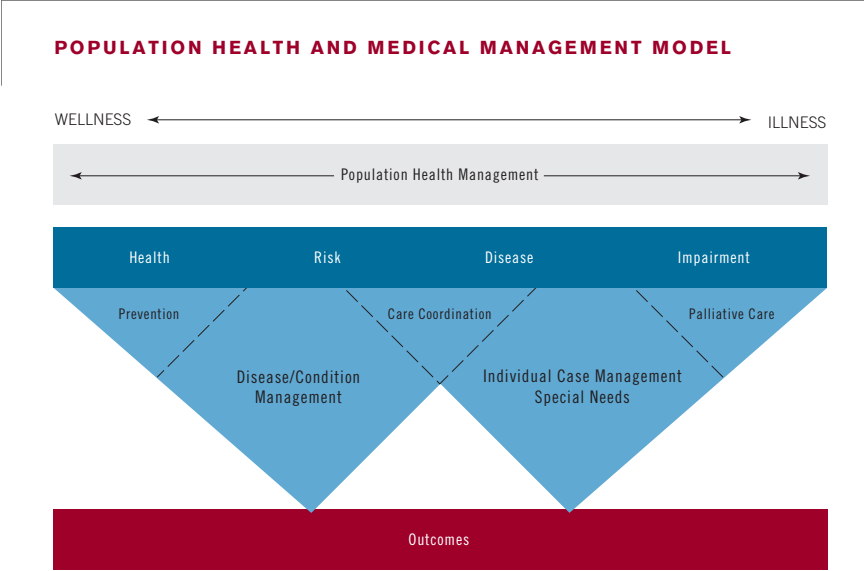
POPULATION HEALTH AND MEDICAL MANAGEMENT MODEL

WELLNESS ILLNESS

Population Health Management

Health Risk Disease Impairment

Prevention

Care Coordination

Palliative Care

Disease/Condition Management

Individual Case Management Special Needs

Outcomes